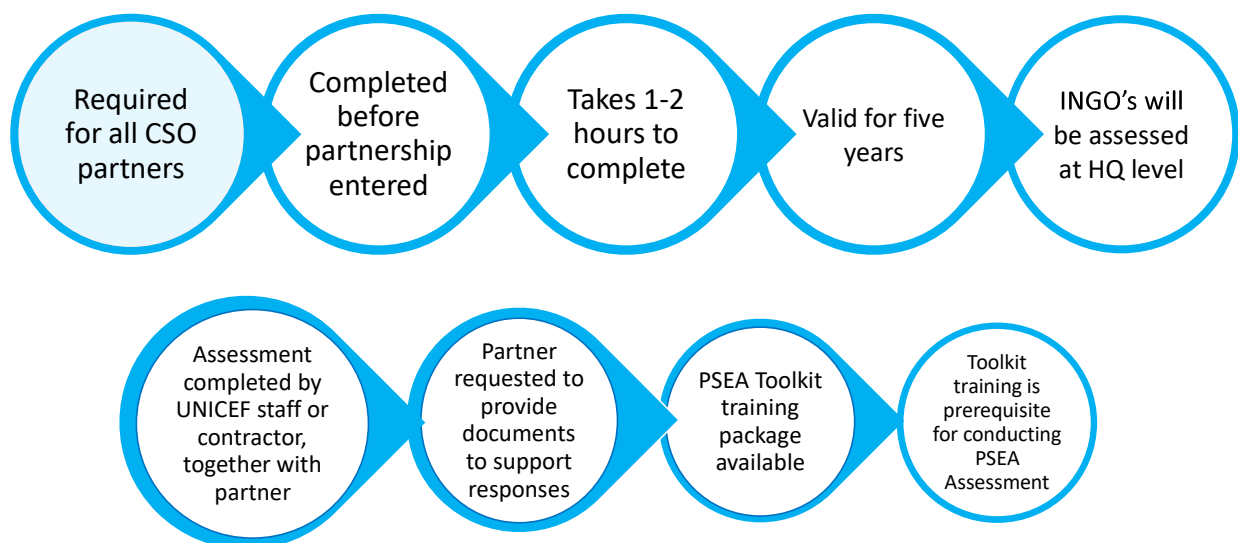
Required for all CSO partners

Completed before partnership entered

Takes 1-2 hours to complete

Valid for five years

INGO’s will be assessed at HQ level

Assessment completed by UNICEF staff or contractor, together with partner

Partner requested to provide documents to support responses

PSEA Toolkit training package available

Toolkit training is prerequisite for conducting PSEA Assessment